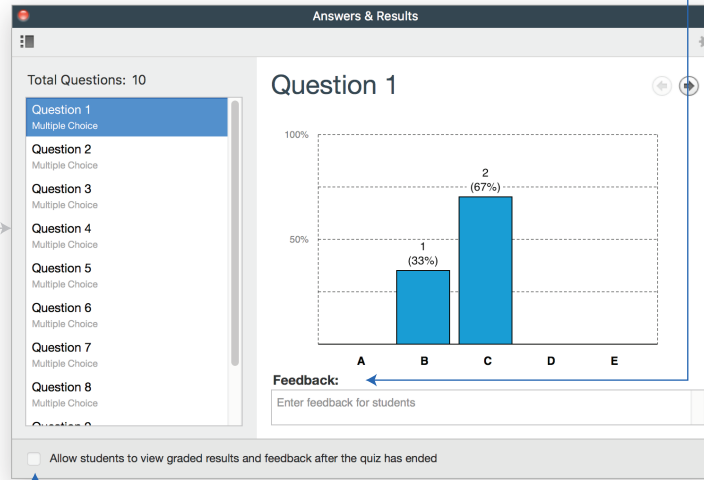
Answers & Results

Total Questions: 10

Question 1
Multiple Choice

Question 2
Multiple Choice

Question 3
Multiple Choice

Question 4
Multiple Choice

Question 5
Multiple Choice

Question 6
Multiple Choice

Question 7
Multiple Choice

Question 8
Multiple Choice

Question 9 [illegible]

Question 1

100%

50%

1
(33%)

2
(67%)

A B C D E

Feedback:

Enter feedback for students

Allow students to view graded results and feedback after the quiz has ended